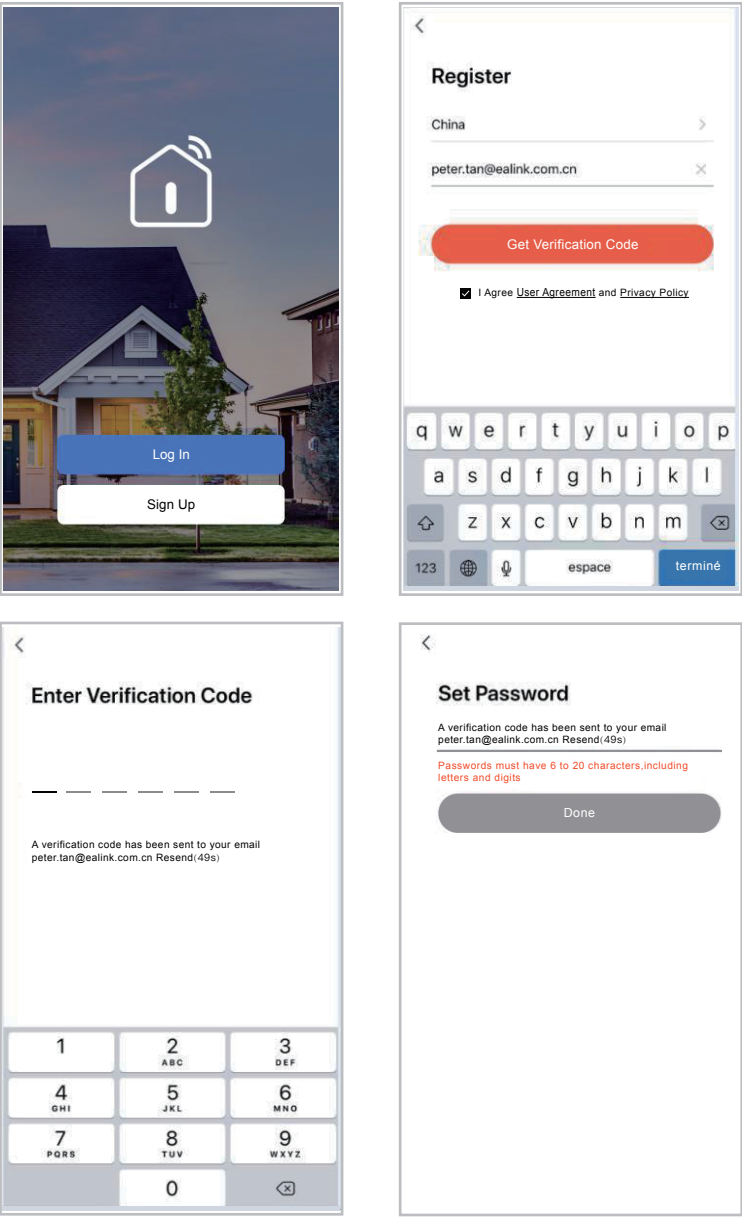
Log In

Sign Up

<

Register

China

peter.tan@ealink.com.cn

Get Verification Code

I Agree User Agreement and Privacy Policy

q w e r t y u i o p
a s d f g h j k l
z x c v b n m
123 espace terminé

<

Enter Verification Code

A verification code has been sent to your email peter.tan@ealink.com.cn Resend(49s)

1
2 ABC
3 DEF
4 GHI
5 JKL
6 MNO
7 PQRS
8 TUV
9 WXYZ
0

<

Set Password

A verification code has been sent to your email peter.tan@ealink.com.cn Resend(49s)

Passwords must have 6 to 20 characters,including letters and digits

Done